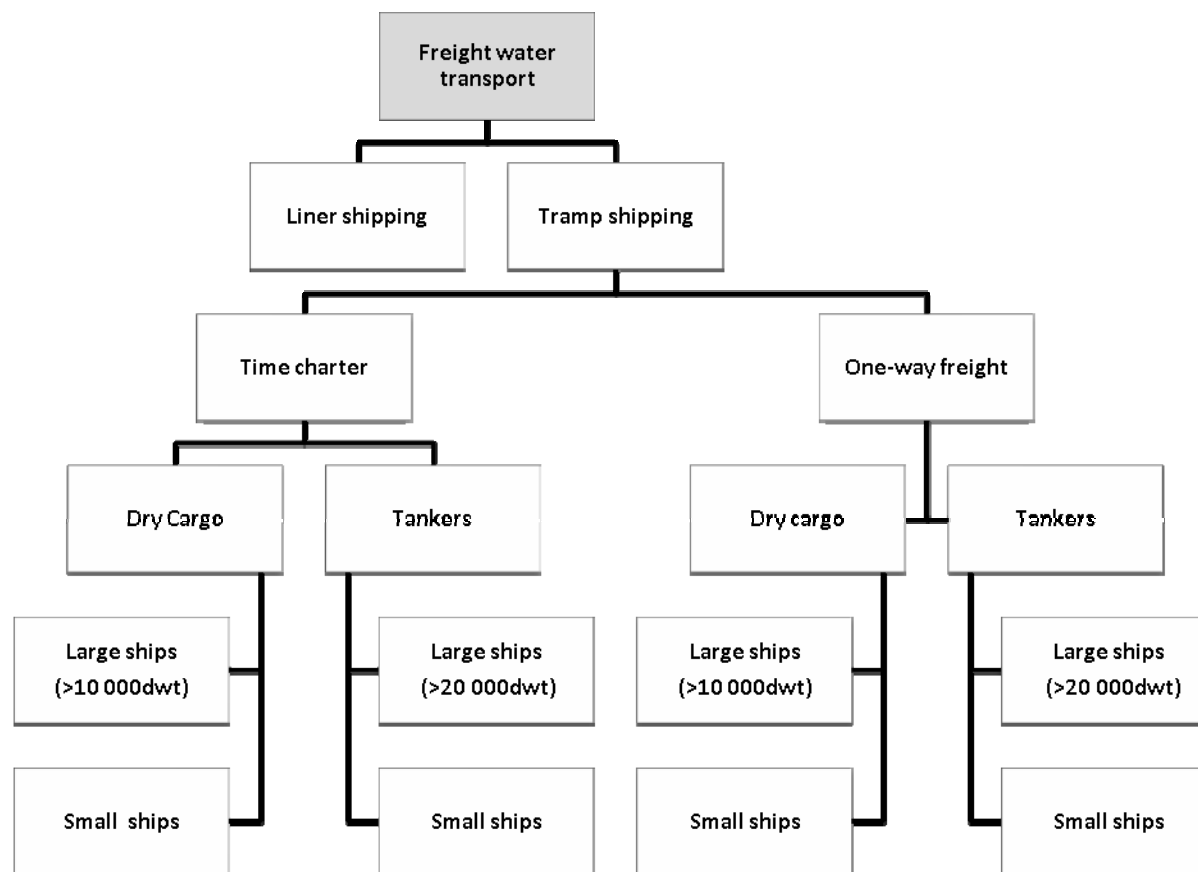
Freight water transport

Liner shipping

Tramp shipping

Time charter

One-way freight

Dry Cargo

Tankers

Dry cargo

Tankers

Large ships (>10 000dwt)

Large ships (>20 000dwt)

Large ships (>10 000dwt)

Large ships (>20 000dwt)

Small ships

Small ships

Small ships

Small ships